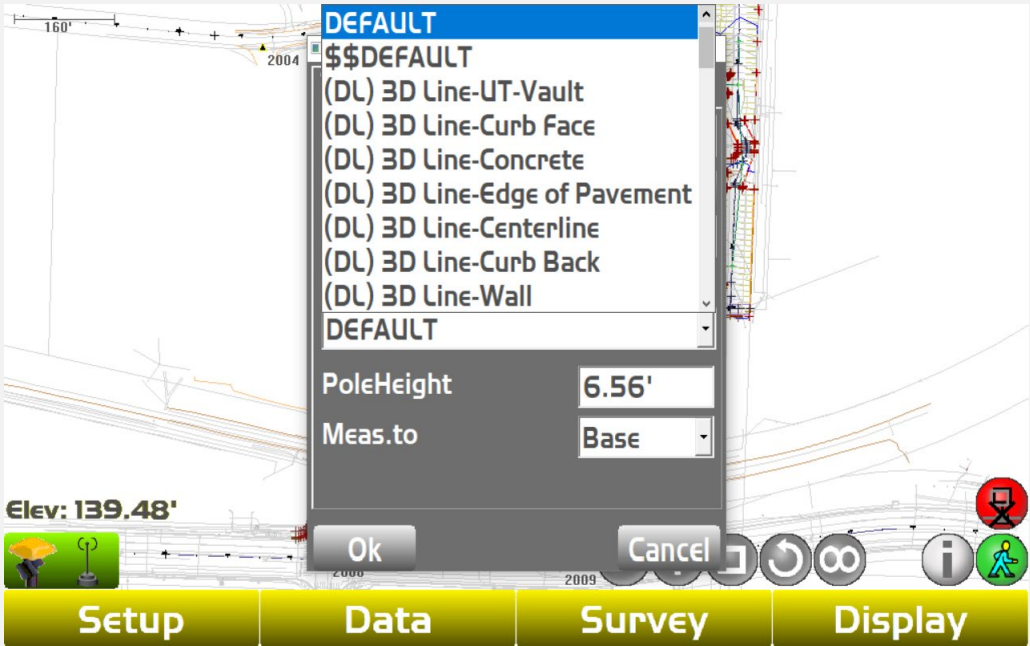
160'

2004

DEFAULT
$$DEFAULT
(DL) 3D Line-UT-Vault
(DL) 3D Line-Curb Face
(DL) 3D Line-Concrete
(DL) 3D Line-Edge of Pavement
(DL) 3D Line-Centerline
(DL) 3D Line-Curb Back
(DL) 3D Line-Wall

DEFAULT

PoleHeight 6.56'

Meas.to Base

Elev: 139.48'

Ok

Cancel

2008

2009

Setup Data Survey Display